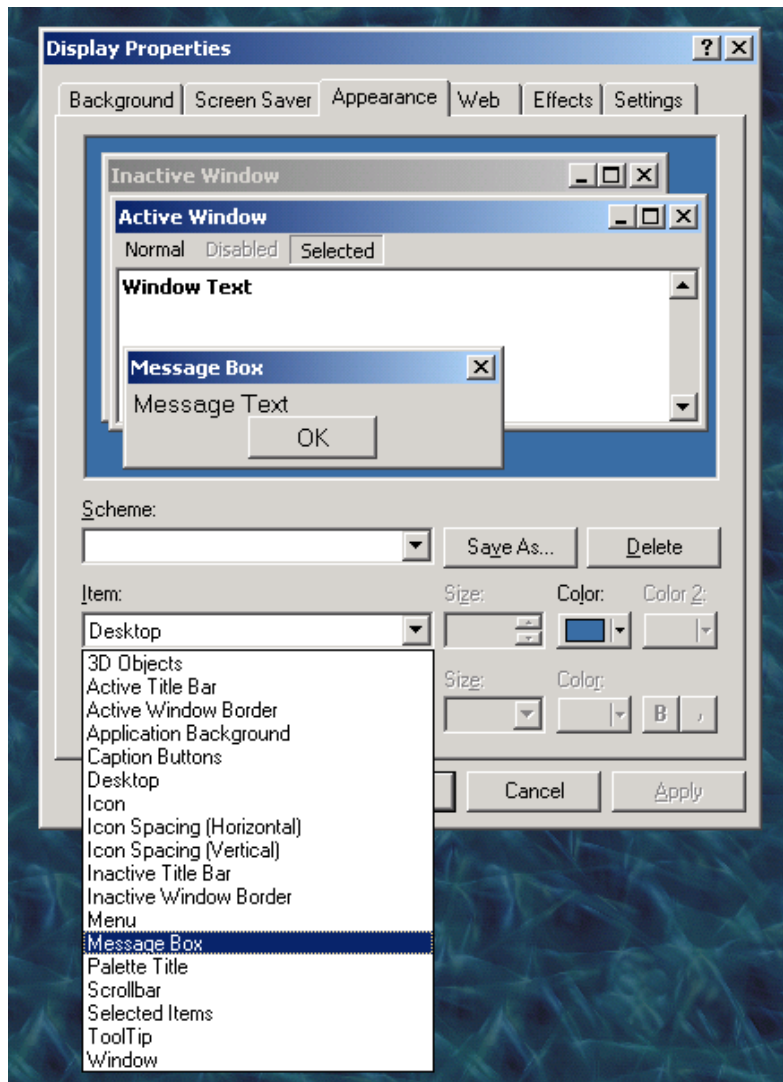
Display Properties

? X

Background | Screen Saver | Appearance | Web | Effects | Settings

Inactive Window

Active Window

Normal Disabled Selected

Window Text

Message Box

Message Text

OK

Scheme:

Save As...

Delete

Item:

Size:

Color:

Color 2:

Desktop

3D Objects
Active Title Bar
Active Window Border
Application Background
Caption Buttons
Desktop
Icon
Icon Spacing (Horizontal)
Icon Spacing (Vertical)
Inactive Title Bar
Inactive Window Border
Menu
Message Box
Palette Title
Scrollbar
Selected Items
ToolTip
Window

Size:

Color:

B

Cancel

Apply